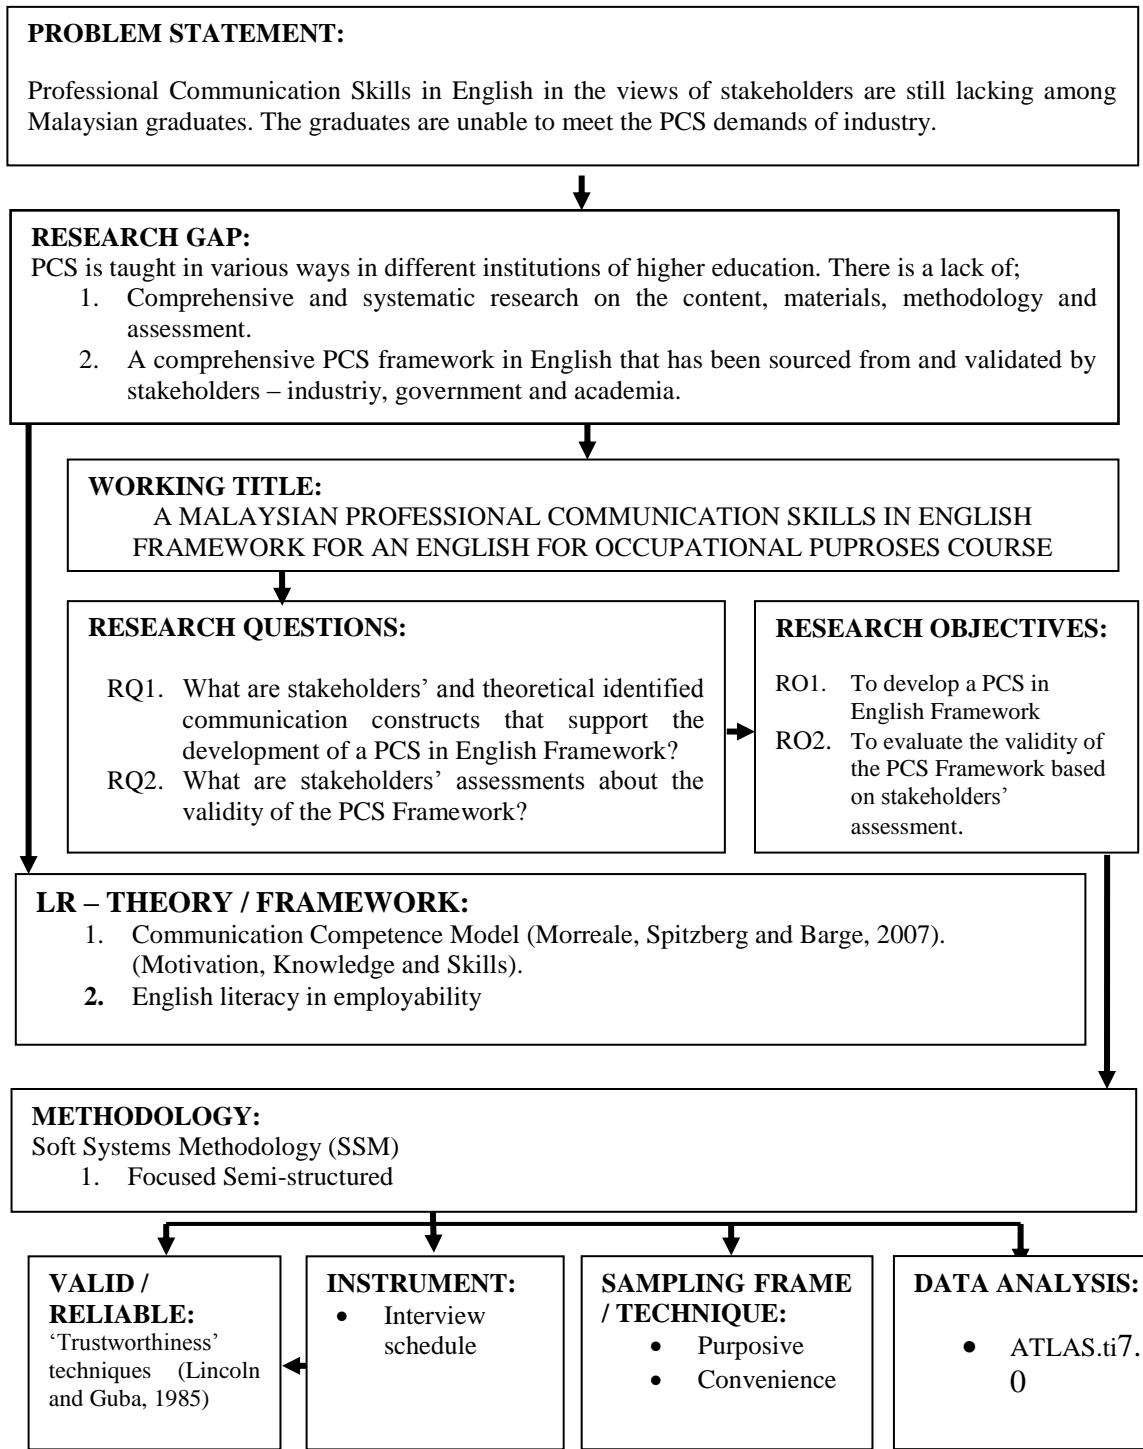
**PROBLEM STATEMENT:**

Professional Communication Skills in English in the views of stakeholders are still lacking among Malaysian graduates. The graduates are unable to meet the PCS demands of industry.

**RESEARCH GAP:**
PCS is taught in various ways in different institutions of higher education. There is a lack of;
1. Comprehensive and systematic research on the content, materials, methodology and assessment.
2. A comprehensive PCS framework in English that has been sourced from and validated by stakeholders – industriy, government and academia.

**WORKING TITLE:**
A MALAYSIAN PROFESSIONAL COMMUNICATION SKILLS IN ENGLISH FRAMEWORK FOR AN ENGLISH FOR OCCUPATIONAL PUPROSES COURSE

**RESEARCH QUESTIONS:**

RQ1. What are stakeholders' and theoretical identified communication constructs that support the development of a PCS in English Framework?
RQ2. What are stakeholders' assessments about the validity of the PCS Framework?

**RESEARCH OBJECTIVES:**

RO1. To develop a PCS in English Framework
RO2. To evaluate the validity of the PCS Framework based on stakeholders' assessment.

**LR – THEORY / FRAMEWORK:**
1. Communication Competence Model (Morreale, Spitzberg and Barge, 2007). (Motivation, Knowledge and Skills).
2. English literacy in employability

**METHODOLOGY:**
Soft Systems Methodology (SSM)
1. Focused Semi-structured

**VALID / RELIABLE:**
'Trustworthiness' techniques (Lincoln and Guba, 1985)

**INSTRUMENT:**
- Interview schedule

**SAMPLING FRAME / TECHNIQUE:**
- Purposive
- Convenience

**DATA ANALYSIS:**
- ATLAS.ti7.0